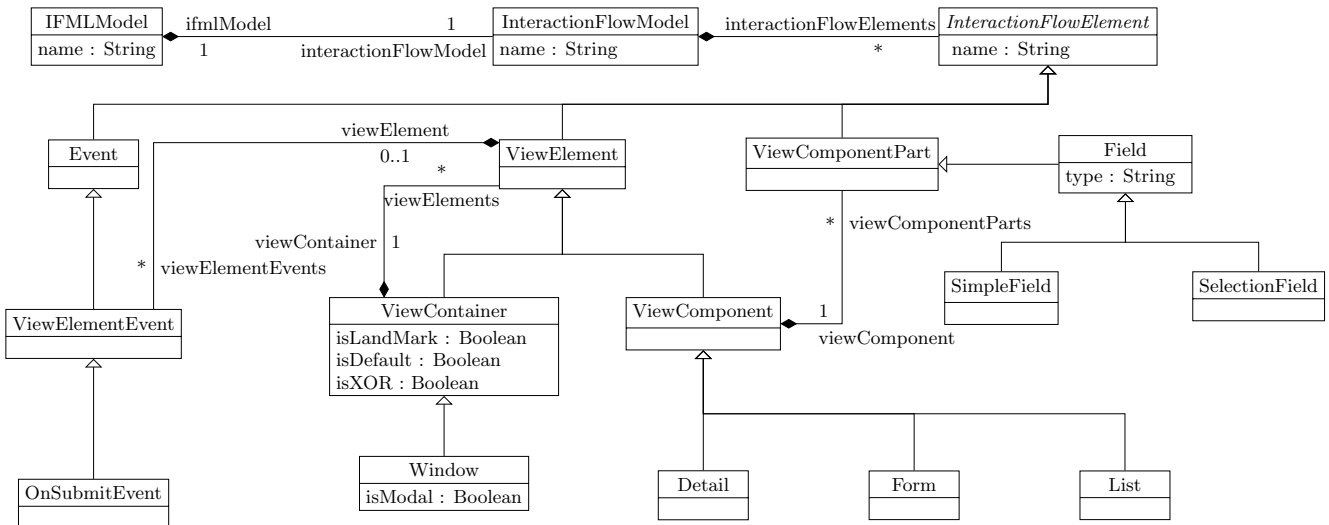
IFMLModel
name : String
ifmlModel
1
1
interactionFlowModel
InteractionFlowModel
name : String
interactionFlowElements
*
*InteractionFlowElement*
name : String

viewElement
0..1
Event
*
ViewElement
ViewComponentPart
Field
type : String
viewElements
viewContainer 1
* viewComponentParts
* viewElementEvents
SimpleField
SelectionField
ViewElementEvent
ViewContainer
isLandMark : Boolean
isDefault : Boolean
isXOR : Boolean
ViewComponent
1
viewComponent
Window
isModal : Boolean
OnSubmitEvent
Detail
Form
List